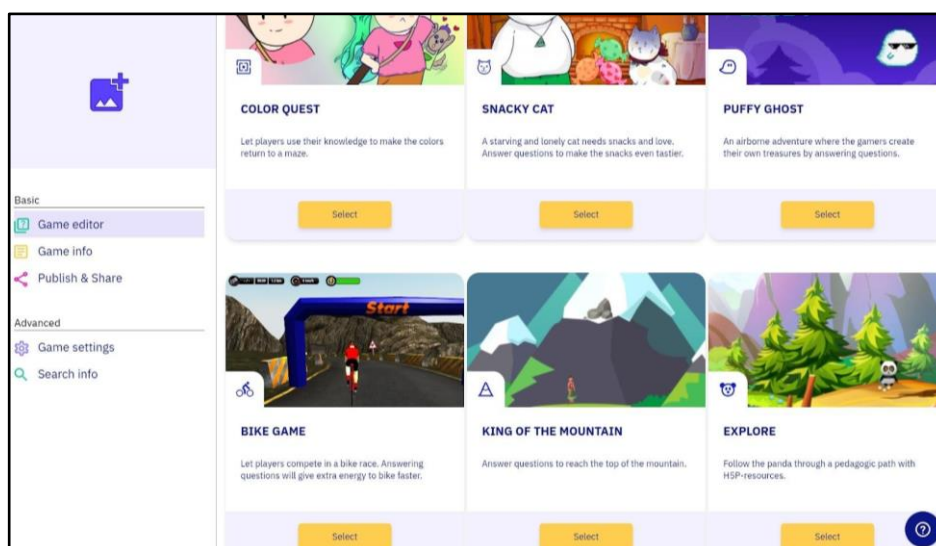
Basic
Game editor
Game info
Publish & Share

Advanced
Game settings
Search info

COLOR QUEST
Let players use their knowledge to make the colors return to a maze.
Select

SNACKY CAT
A starving and lonely cat needs snacks and love. Answer questions to make the snacks even tastier.
Select

PUFFY GHOST
An airborne adventure where the gamers create their own treasures by answering questions.
Select

Start

BIKE GAME
Let players compete in a bike race. Answering questions will give extra energy to bike faster.
Select

KING OF THE MOUNTAIN
Answer questions to reach the top of the mountain.
Select

EXPLORE
Follow the panda through a pedagogic path with H5P-resources.
Select